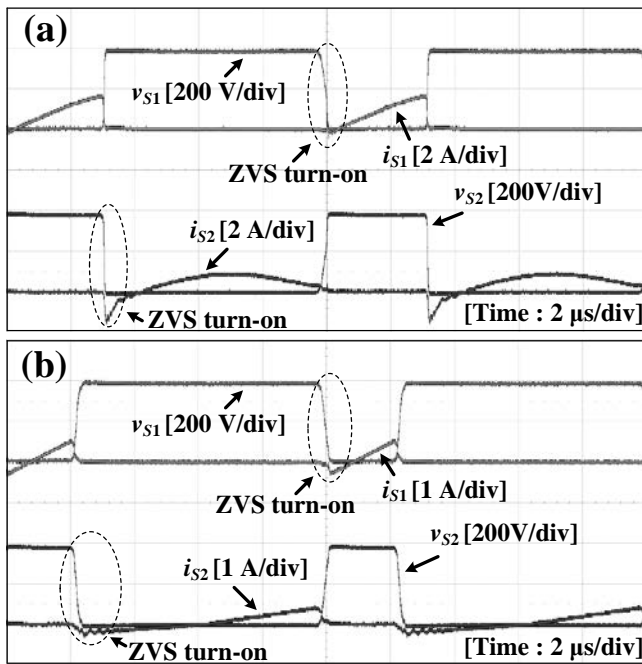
(a)

$v_{S1}$ [200 V/div]

ZVS turn-on

$i_{S1}$ [2 A/div]

$v_{S2}$ [200V/div]

$i_{S2}$ [2 A/div]

ZVS turn-on

[Time : 2 μs/div]

(b)

$v_{S1}$ [200 V/div]

ZVS turn-on

$i_{S1}$ [1 A/div]

$v_{S2}$ [200V/div]

$i_{S2}$ [1 A/div]

ZVS turn-on

[Time : 2 μs/div]